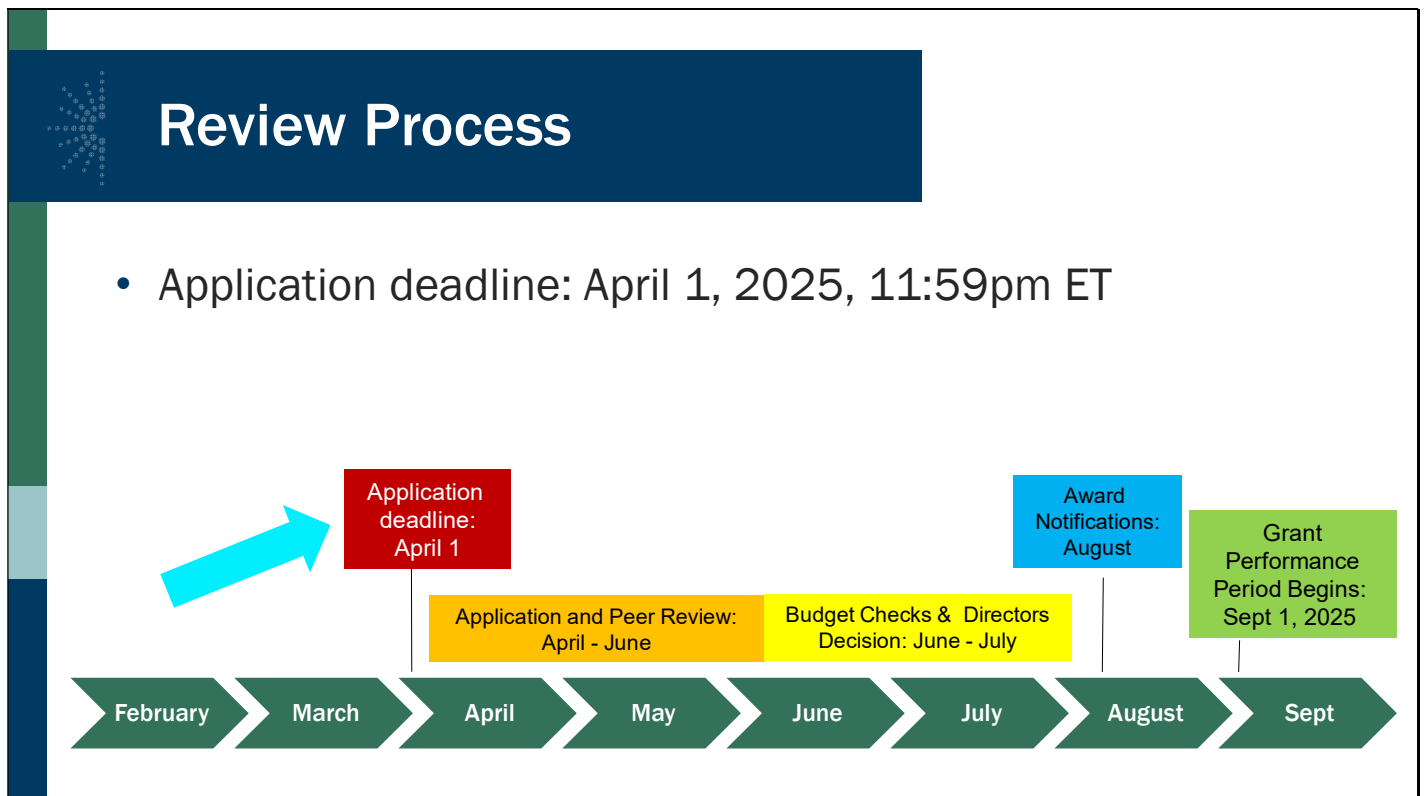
Review Process

• Application deadline: April 1, 2025, 11:59pm ET

Application deadline: April 1

Award Notifications: August

Grant Performance Period Begins: Sept 1, 2025

Application and Peer Review: April - June

Budget Checks & Directors Decision: June - July

February
March
April
May
June
July
August
Sept